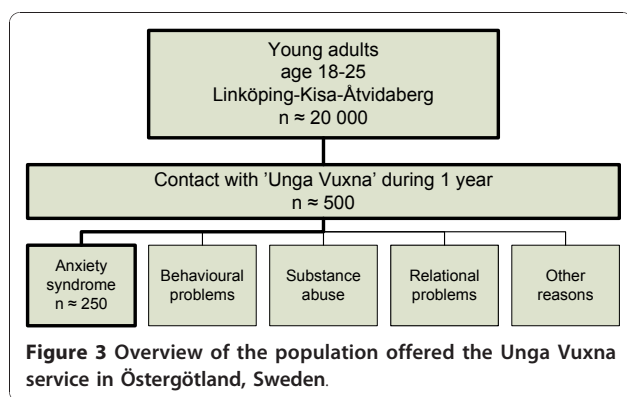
Young adults
age 18-25
Linköping-Kisa-Åtvidaberg
n ≈ 20 000

Contact with 'Unga Vuxna' during 1 year
n ≈ 500

Anxiety syndrome
n ≈ 250

Behavioural problems

Substance abuse

Relational problems

Other reasons

**Figure 3 Overview of the population offered the Unga Vuxna service in Östergötland, Sweden**.